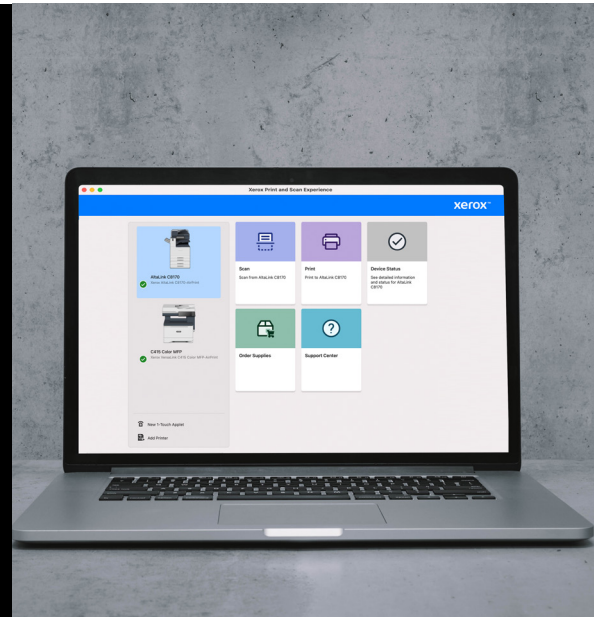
Xerox Print and Scan Experience

xerox

AltaLink C8170
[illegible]

C415 Color MFP
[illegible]

New 1-Touch Applet

Add Printer

Scan
Scan from AltaLink C8170

Print
Print to AltaLink C8170

Device Status
See detailed information and status for AltaLink C8170

Order Supplies

Support Center